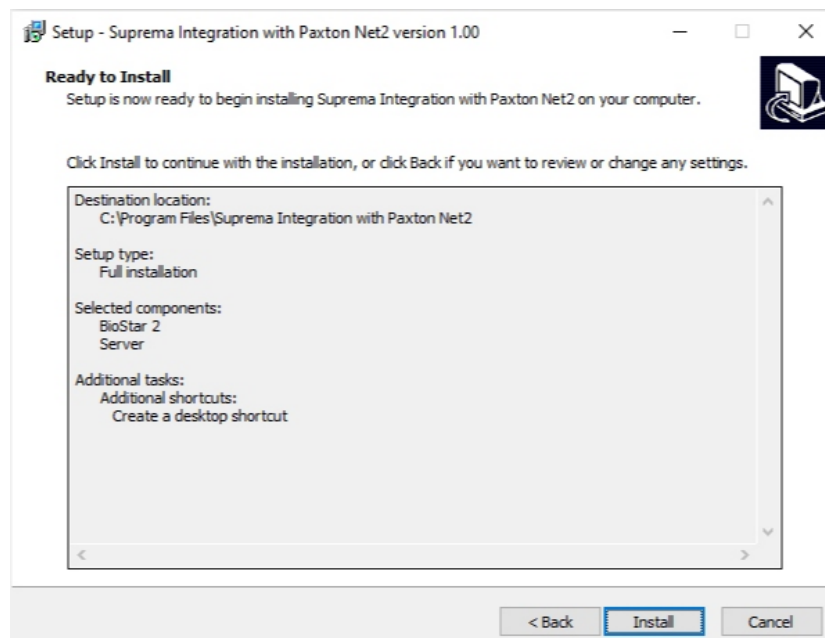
Setup - Suprema Integration with Paxton Net2 version 1.00

Ready to Install
Setup is now ready to begin installing Suprema Integration with Paxton Net2 on your computer.

Click Install to continue with the installation, or click Back if you want to review or change any settings.

Destination location:
C:\Program Files\Suprema Integration with Paxton Net2

Setup type:
Full installation

Selected components:
BioStar 2
Server

Additional tasks:
Additional shortcuts:
Create a desktop shortcut

< Back
Install
Cancel